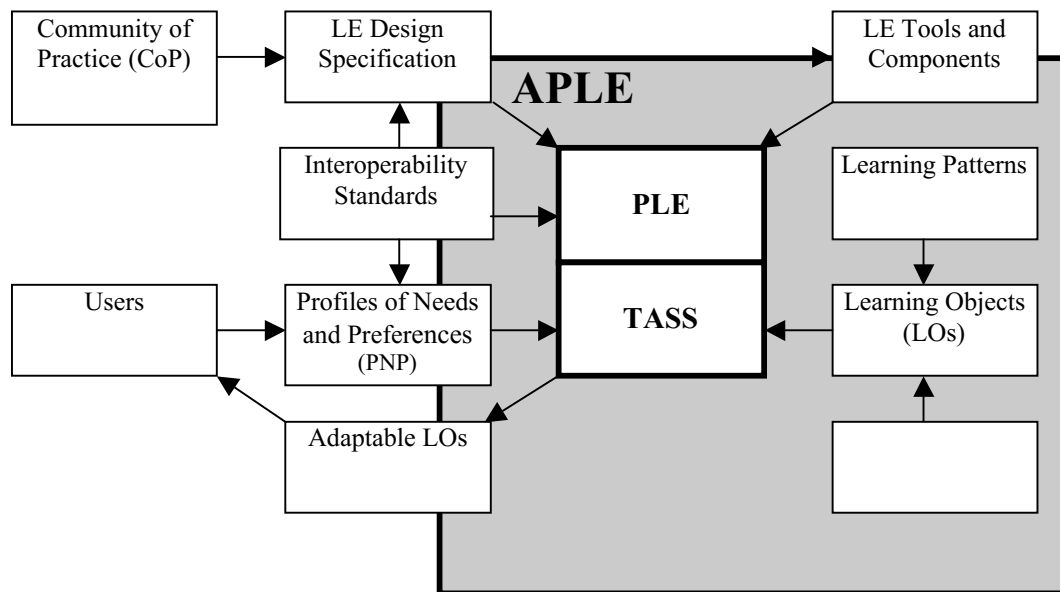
Community of Practice (CoP)

LE Design Specification

LE Tools and Components

APLE

Interoperability Standards

PLE

Learning Patterns

Users

Profiles of Needs and Preferences (PNP)

TASS

Learning Objects (LOs)

Adaptable LOs